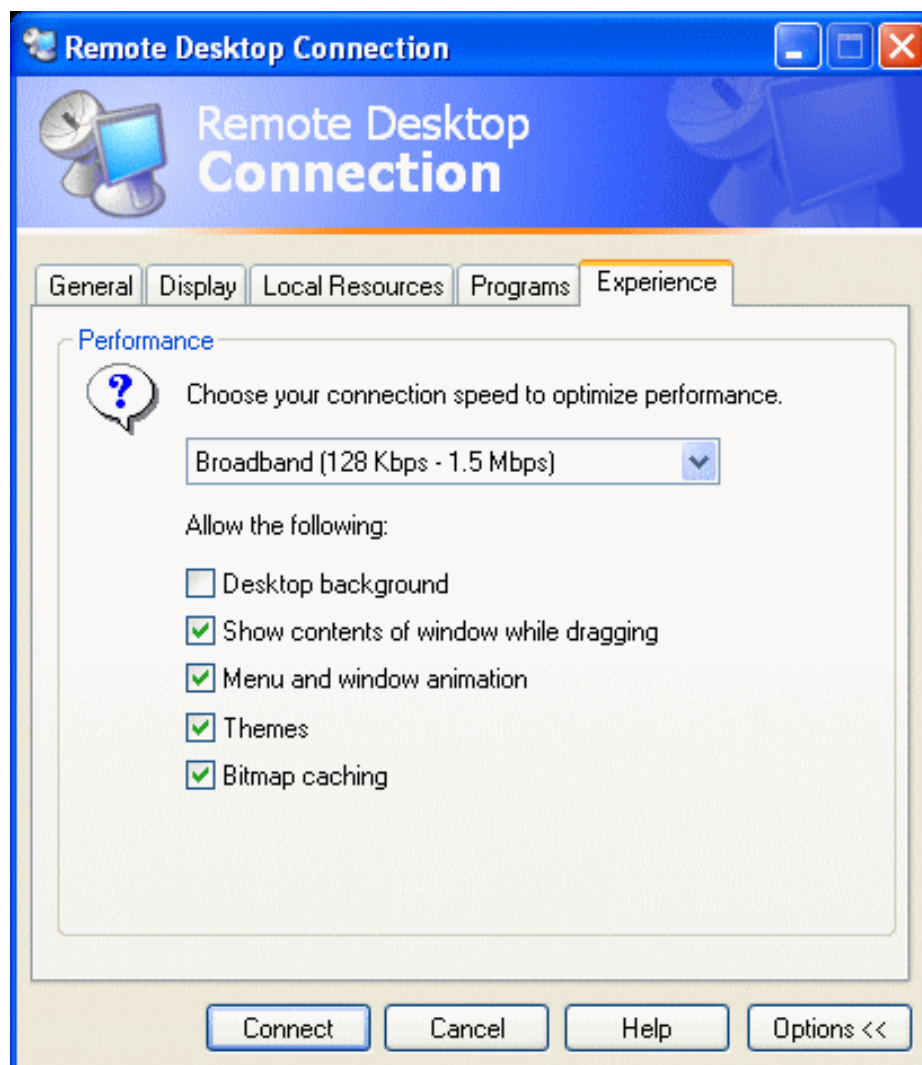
Remote Desktop Connection

Remote Desktop
Connection

General | Display | Local Resources | Programs | Experience

Performance

Choose your connection speed to optimize performance.

Broadband (128 Kbps - 1.5 Mbps)

Allow the following:

Desktop background
Show contents of window while dragging
Menu and window animation
Themes
Bitmap caching

Connect | Cancel | Help | Options <<